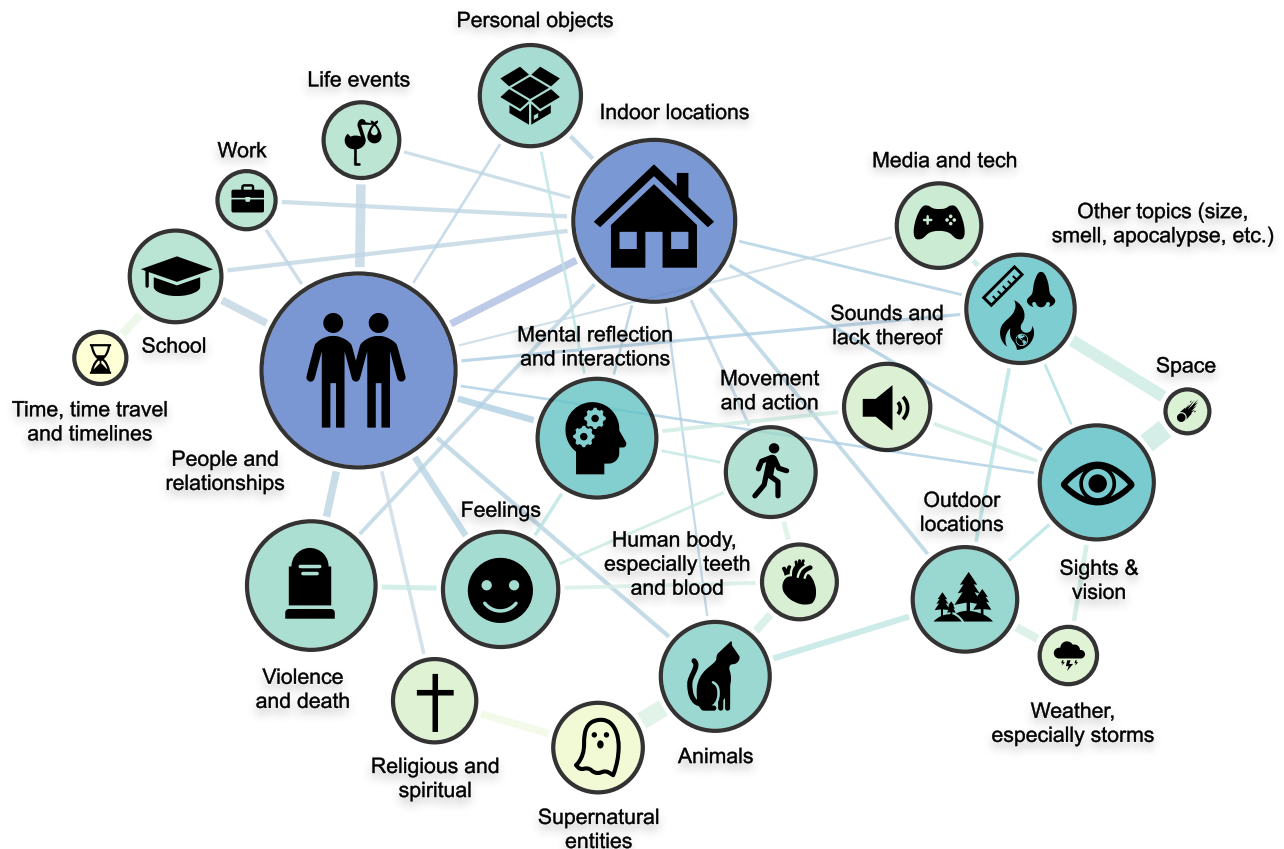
Personal objects

Life events

Indoor locations

Work

Media and tech

Other topics (size, smell, apocalypse, etc.)

School

Sounds and lack thereof

Mental reflection and interactions

Space

Time, time travel and timelines

Movement and action

People and relationships

Feelings

Outdoor locations

Human body, especially teeth and blood

Sights & vision

Violence and death

Weather, especially storms

Religious and spiritual

Animals

Supernatural entities